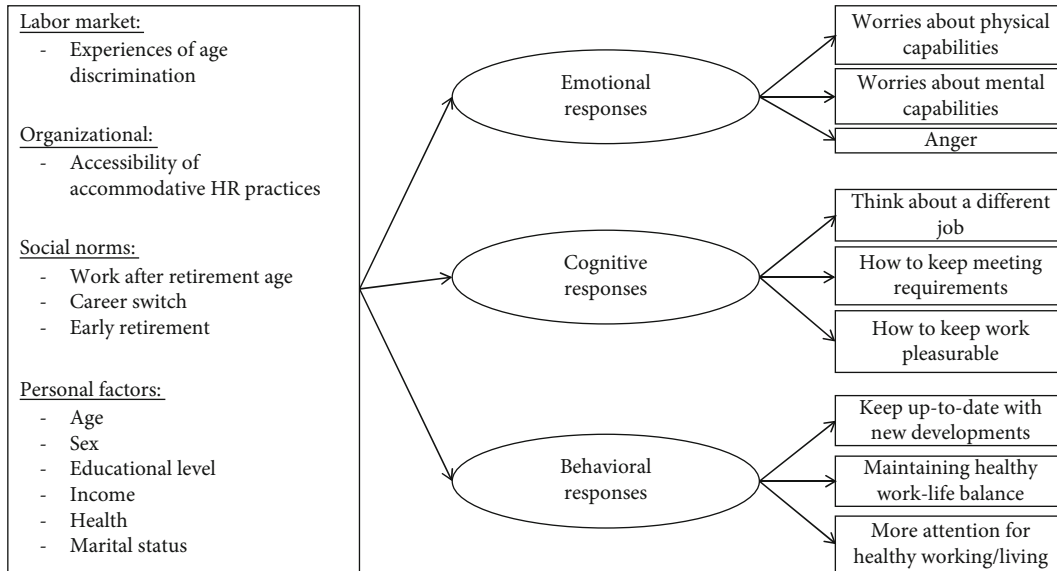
Labor market:
- Experiences of age discrimination

Organizational:
- Accessibility of accommodative HR practices

Social norms:
- Work after retirement age
- Career switch
- Early retirement

Personal factors:
- Age
- Sex
- Educational level
- Income
- Health
- Marital status

Emotional responses

Cognitive responses

Behavioral responses

Worries about physical capabilities

Worries about mental capabilities

Anger

Think about a different job

How to keep meeting requirements

How to keep work pleasurable

Keep up-to-date with new developments

Maintaining healthy work-life balance

More attention for healthy working/living